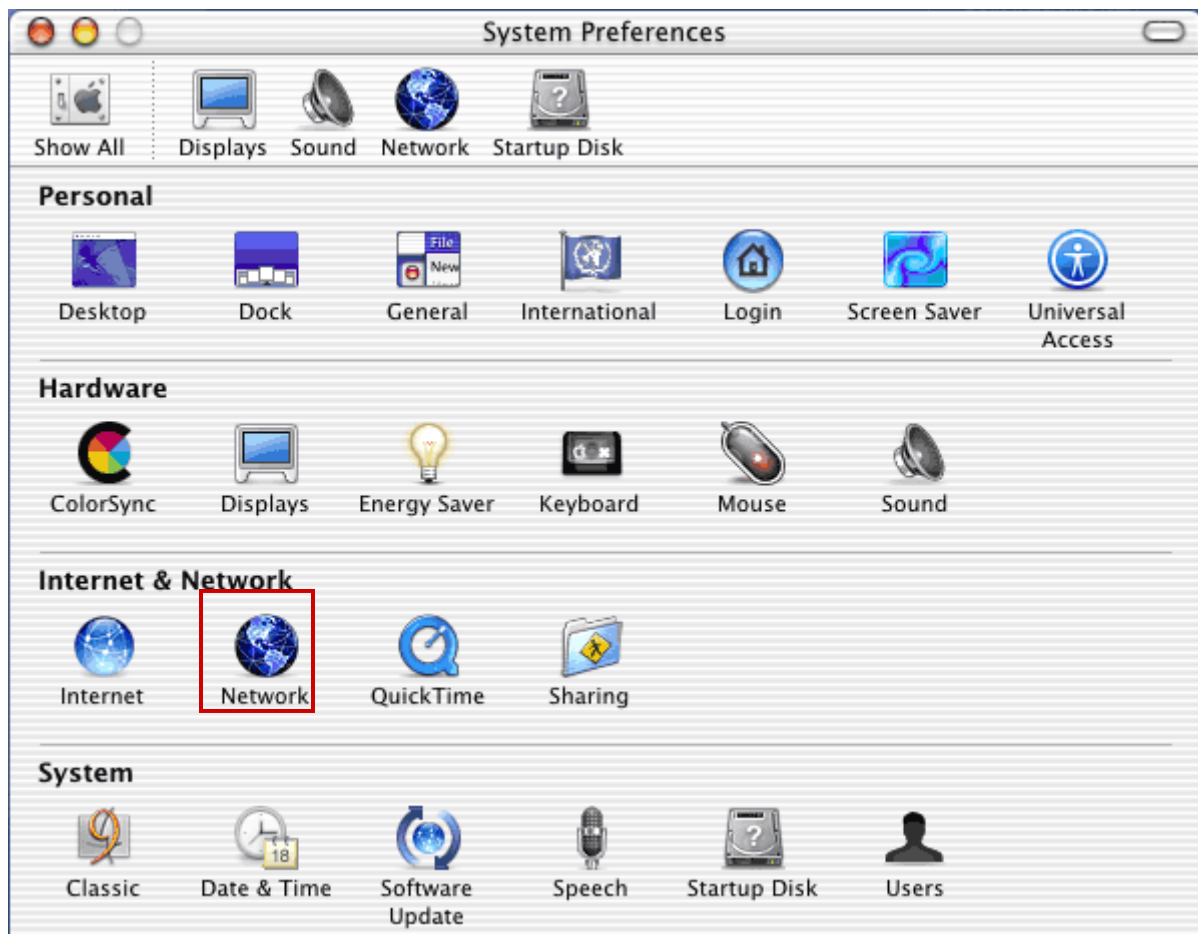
System Preferences

Show All Displays Sound Network Startup Disk

Personal

Desktop Dock General International Login Screen Saver Universal Access

Hardware

ColorSync Displays Energy Saver Keyboard Mouse Sound

Internet & Network

Internet Network QuickTime Sharing

System

Classic Date & Time Software Update Speech Startup Disk Users